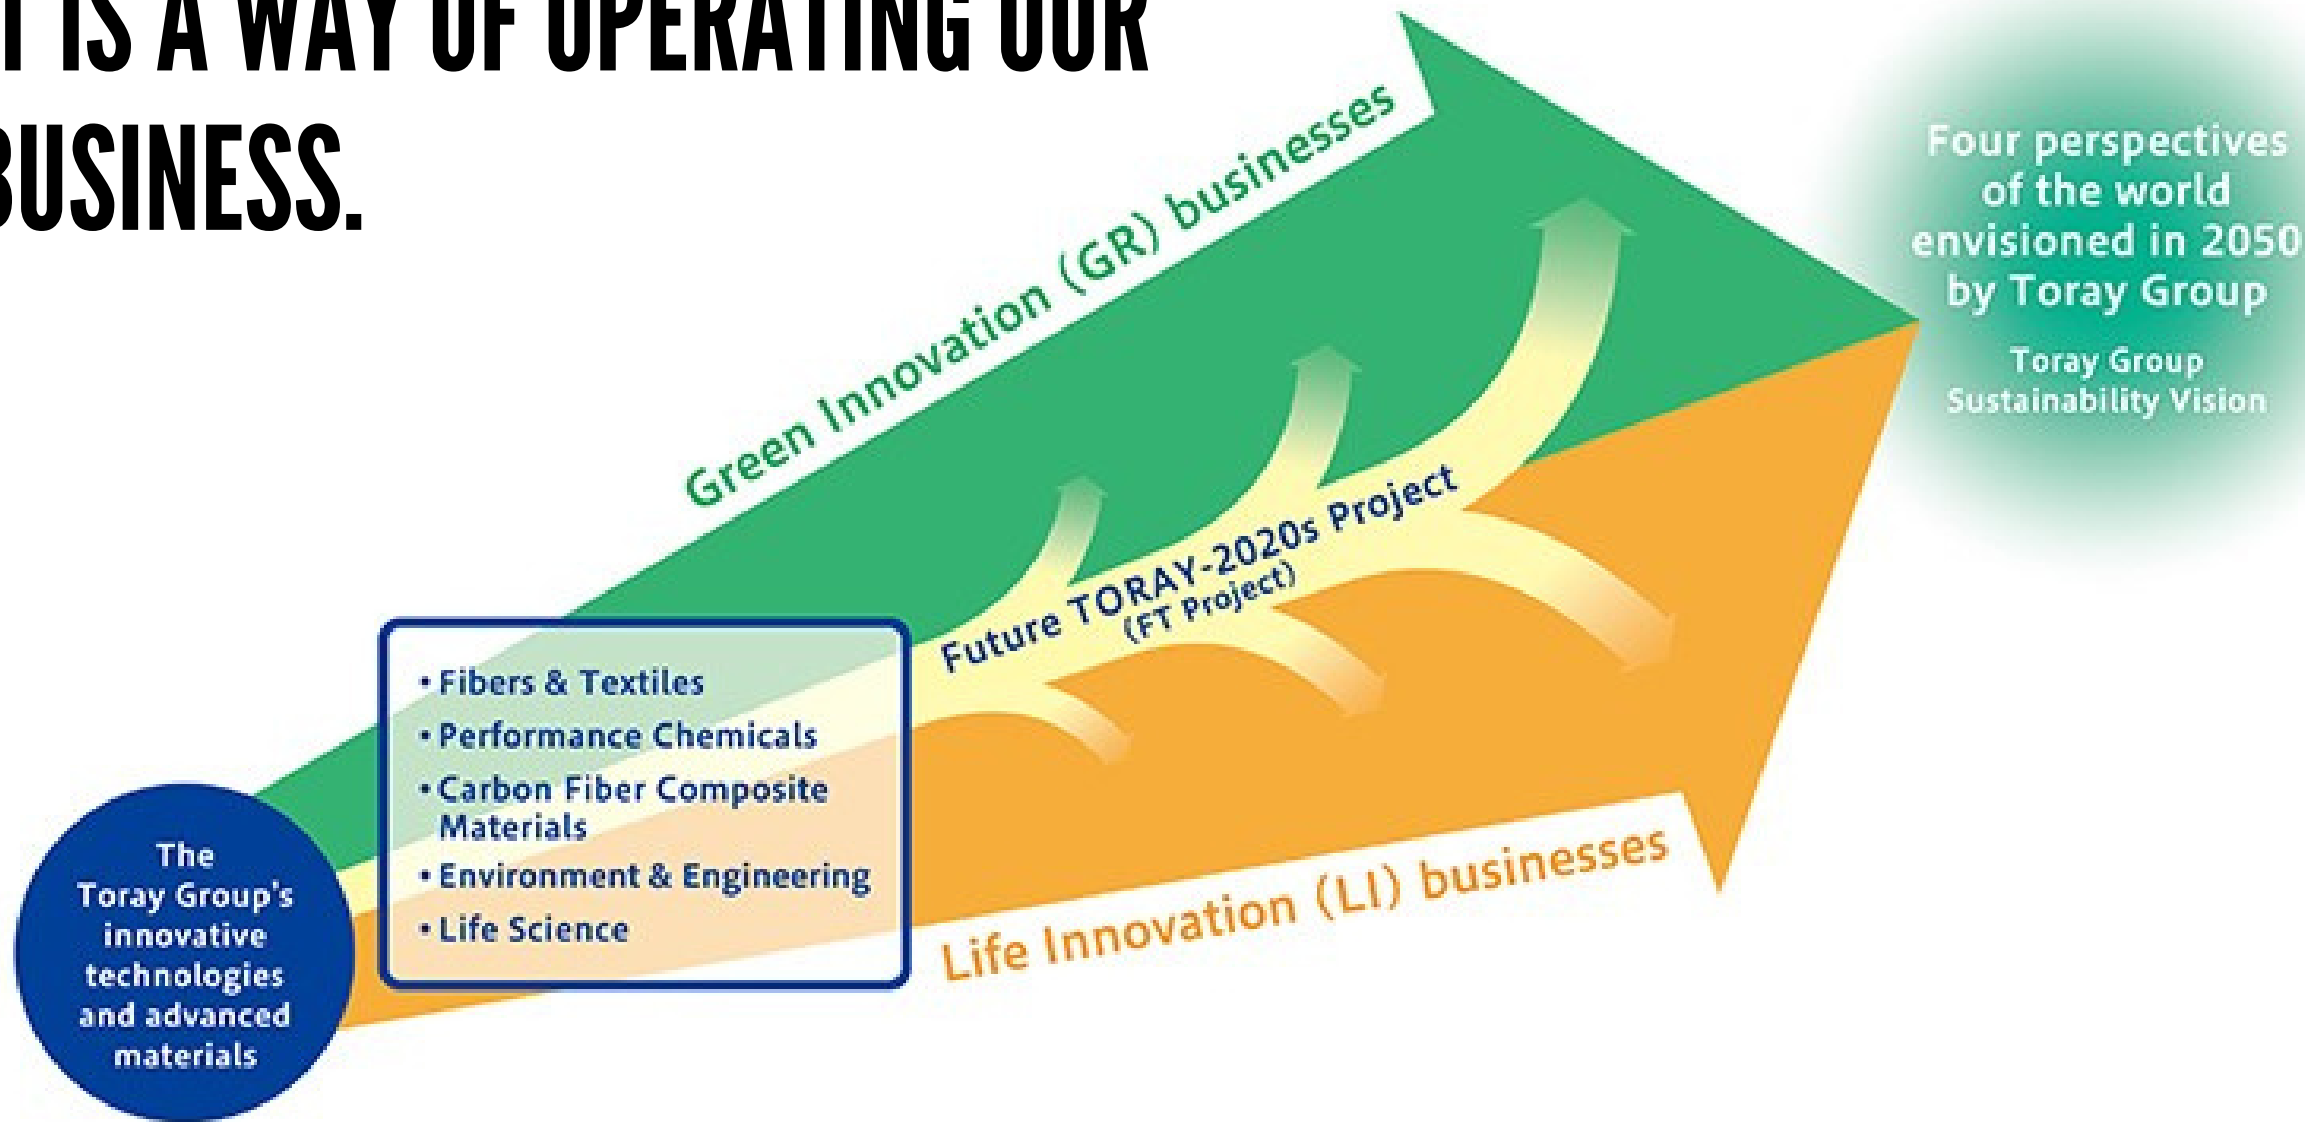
T IS A WAY OF OPERATING OUR BUSINESS.

The Toray Group's innovative technologies and advanced materials

• Fibers & Textiles
• Performance Chemicals
• Carbon Fiber Composite Materials
• Environment & Engineering
• Life Science

Green Innovation (GR) businesses

Future TORAY-2020s Project (FT Project)

Life Innovation (LI) businesses

Four perspectives of the world envisioned in 2050 by Toray Group

Toray Group Sustainability Vision